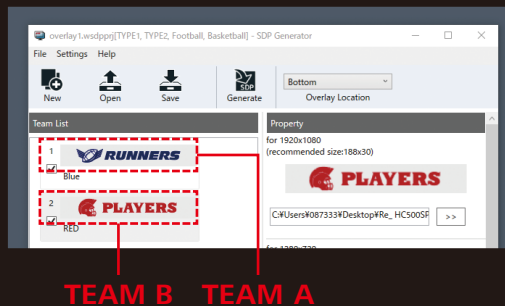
overlay1.wsdpprj[TYPE1, TYPE2, Football, Basketball] - SDP Generator

File Settings Help

New Open Save Generate Bottom Overlay Location

Team List

1 RUNNERS Blue

2 PLAYERS RED

Property

for 1920x1080 (recommended size:188x30)

PLAYERS

C:¥Users¥087333¥Desktop¥Re_ HC500SP

>>

for 1280x720

TEAM B TEAM A